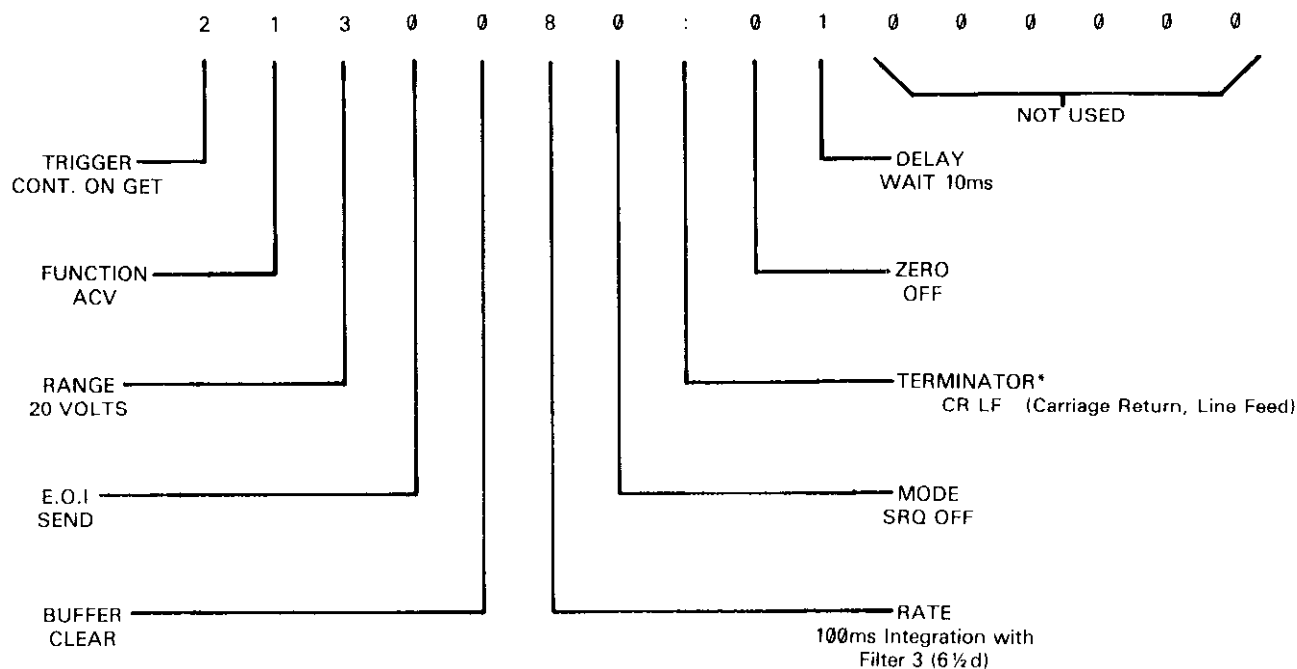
2 1 3 Ø Ø 8 Ø : Ø 1 Ø Ø Ø Ø Ø Ø

NOT USED

TRIGGER
CONT. ON GET

FUNCTION
ACV

RANGE
20 VOLTS

E.O.I
SEND

BUFFER
CLEAR

DELAY
WAIT 10ms

ZERO
OFF

TERMINATOR*
CR LF (Carriage Return, Line Feed)

MODE
SRQ OFF

RATE
1ØØms Integration with
Filter 3 (6½d)